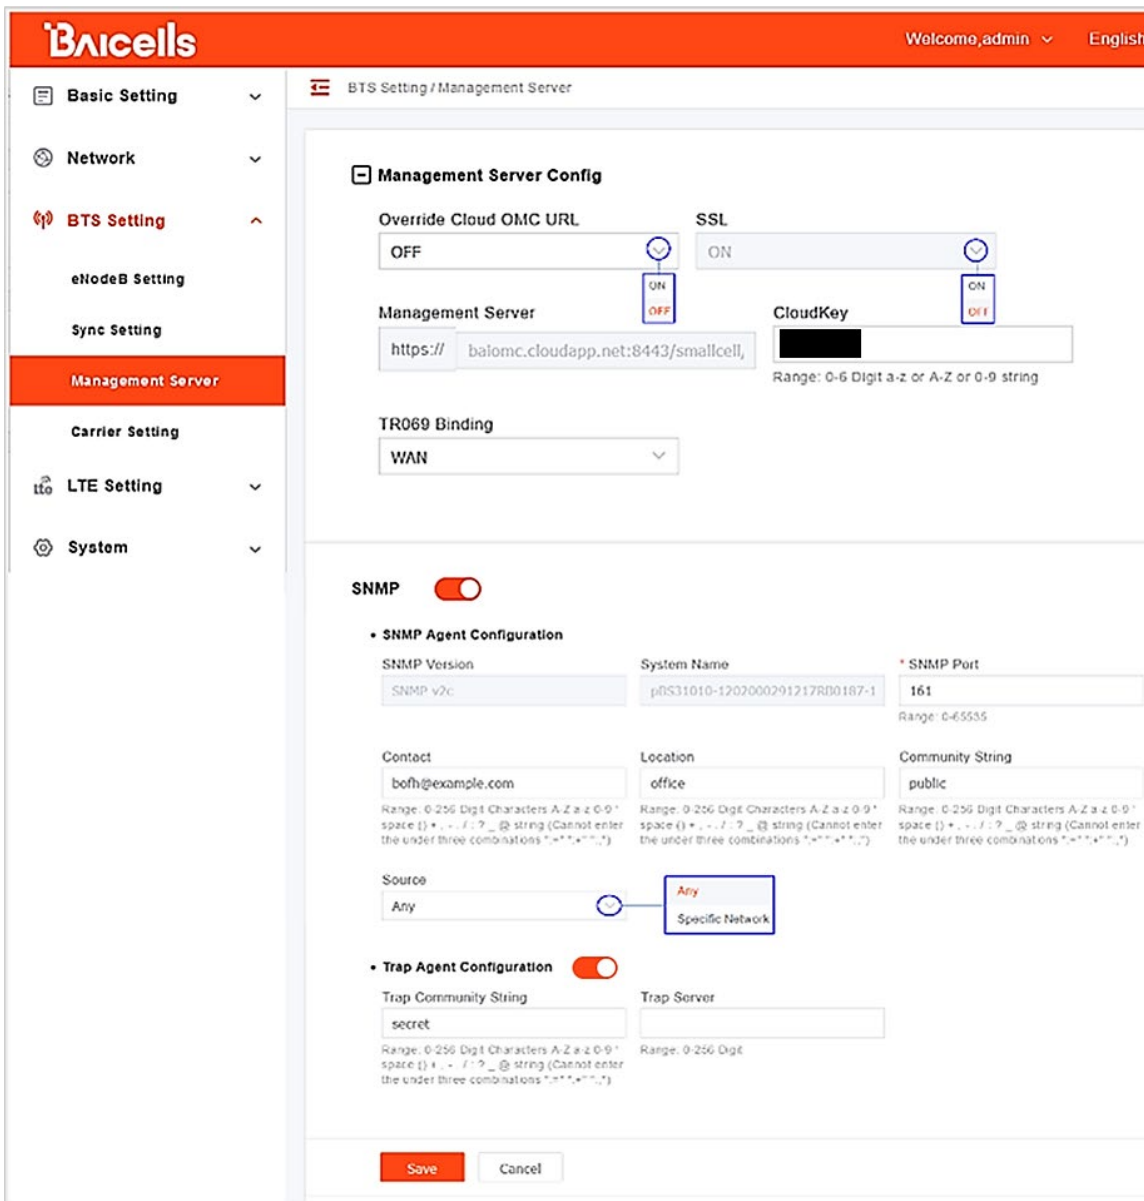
Baicells

Welcome,admin English

Basic Setting
Network
BTS Setting
eNodeB Setting
Sync Setting
Management Server
Carrier Setting
LTE Setting
System

BTS Setting / Management Server

Management Server Config

Override Cloud OMC URL
OFF
ON
OFF

SSL
ON
ON
OFF

Management Server
https://
baiomc.cloudapp.net:8443/smallcell,

CloudKey
Range: 0-6 Digit a-z or A-Z or 0-9 string

TR069 Binding
WAN

SNMP

• SNMP Agent Configuration

SNMP Version
SNMP v2c

System Name
pBS31010-1202000291217RB0187-1

* SNMP Port
161
Range: 0-65535

Contact
bofh@example.com
Range: 0-256 Digit Characters A-Z a-z 0-9 ' space () + , - . / : ? _ @ string (Cannot enter the under three combinations ";=" ";+" ",")

Location
office
Range: 0-256 Digit Characters A-Z a-z 0-9 ' space () + , - . / : ? _ @ string (Cannot enter the under three combinations ";=" ";+" ",")

Community String
public
Range: 0-256 Digit Characters A-Z a-z 0-9 ' space () + , - . / : ? _ @ string (Cannot enter the under three combinations ";=" ";+" ",")

Source
Any
Any
Specific Network

• Trap Agent Configuration

Trap Community String
secret
Range: 0-256 Digit Characters A-Z a-z 0-9 ' space () + , - . / : ? _ @ string (Cannot enter the under three combinations ";=" ";+" ",")

Trap Server
Range: 0-256 Digit

Save
Cancel